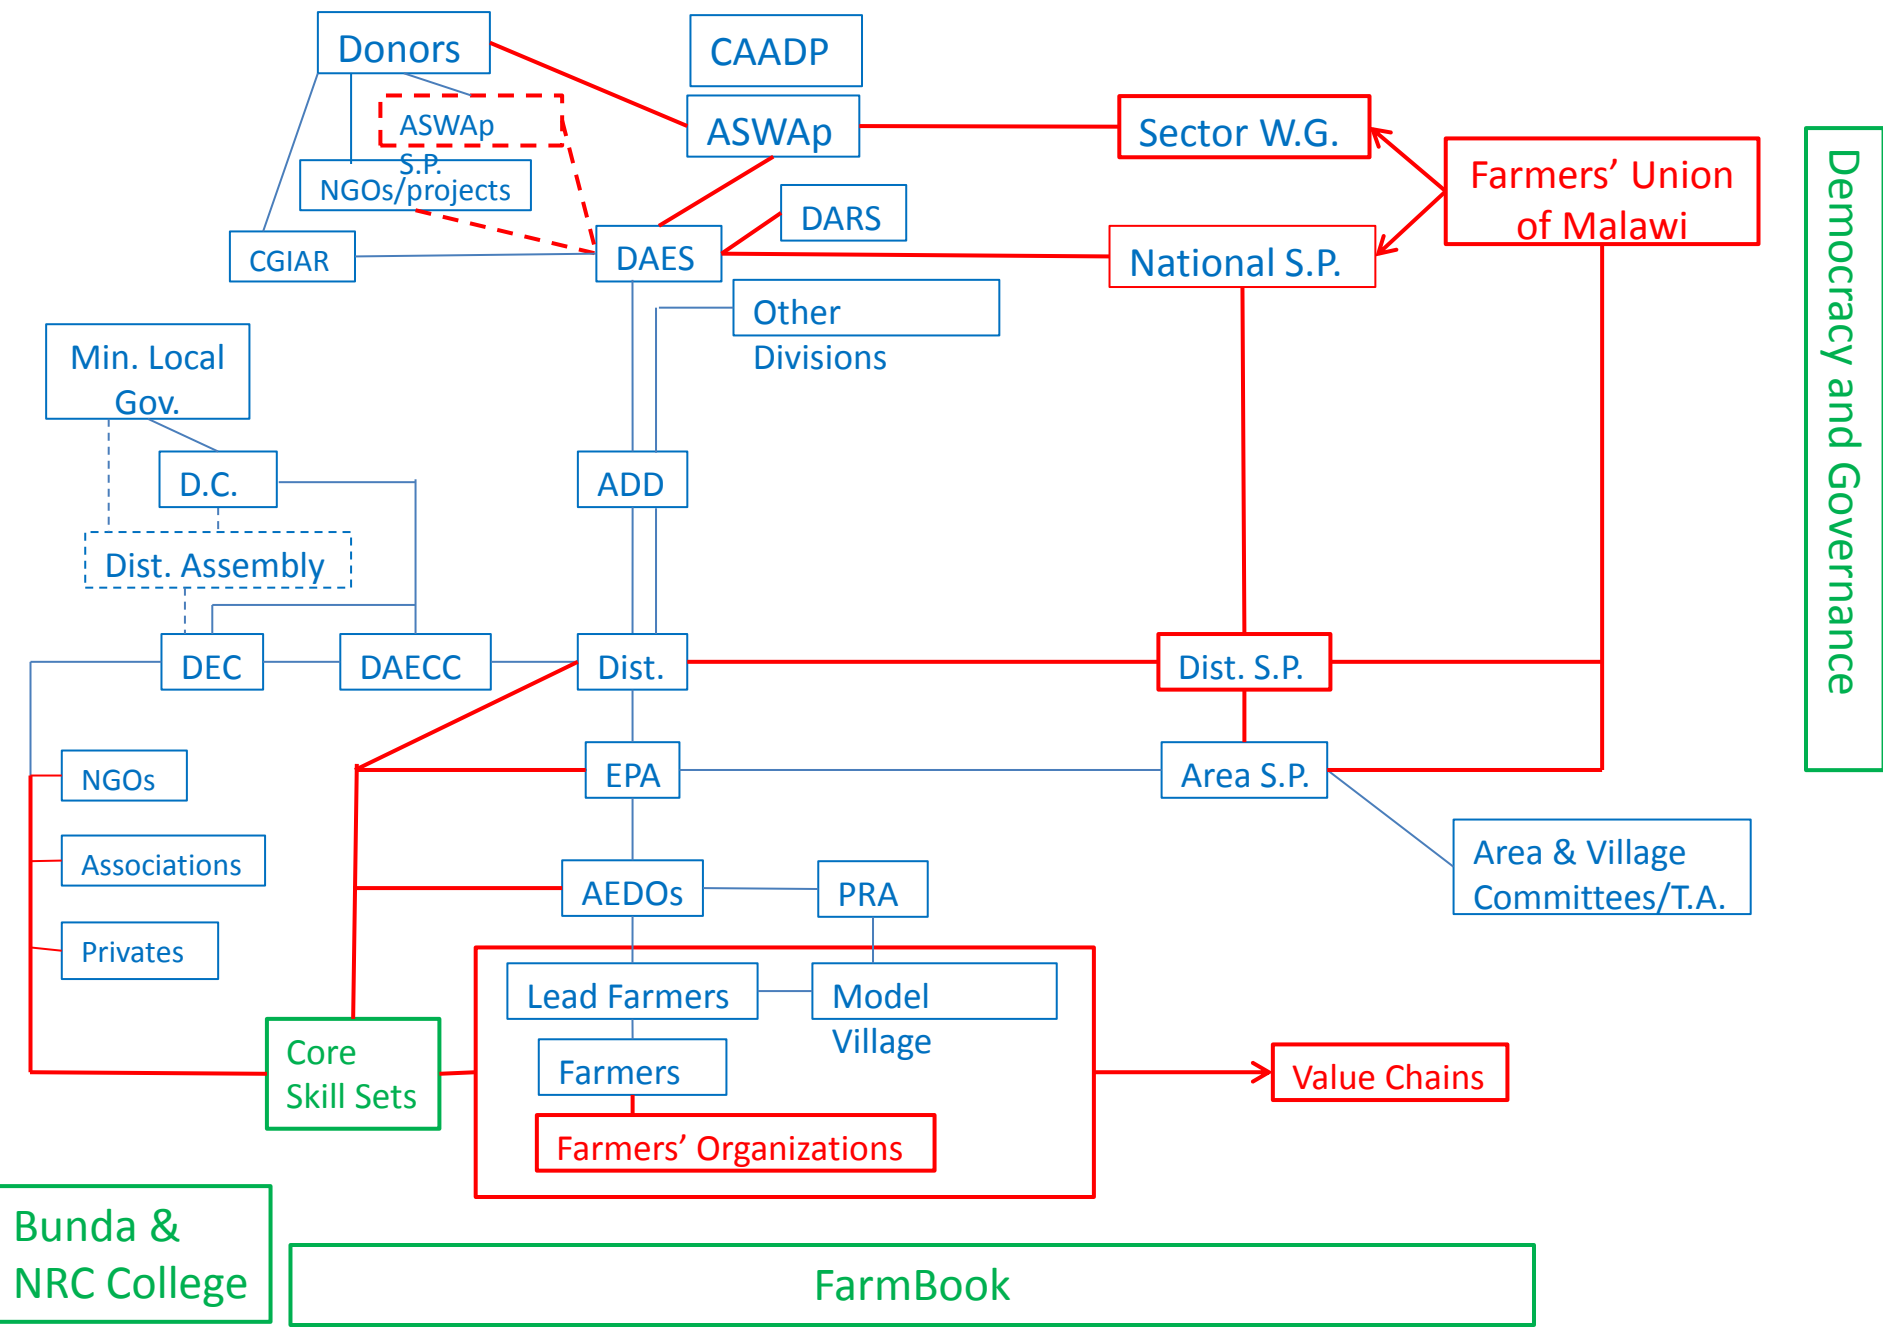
Donors

CAADP

ASWAp S.P.

ASWAp

Sector W.G.

Farmers' Union of Malawi

NGOs/projects

DARS

CGIAR

DAES

National S.P.

Other Divisions

Democracy and Governance

Min. Local Gov.

D.C.

ADD

Dist. Assembly

DEC

DAECC

Dist.

Dist. S.P.

NGOs

EPA

Area S.P.

Associations

Area & Village Committees/T.A.

AEDOs

PRA

Privates

Lead Farmers

Model Village

Core Skill Sets

Farmers

Value Chains

Farmers' Organizations

Bunda & NRC College

FarmBook